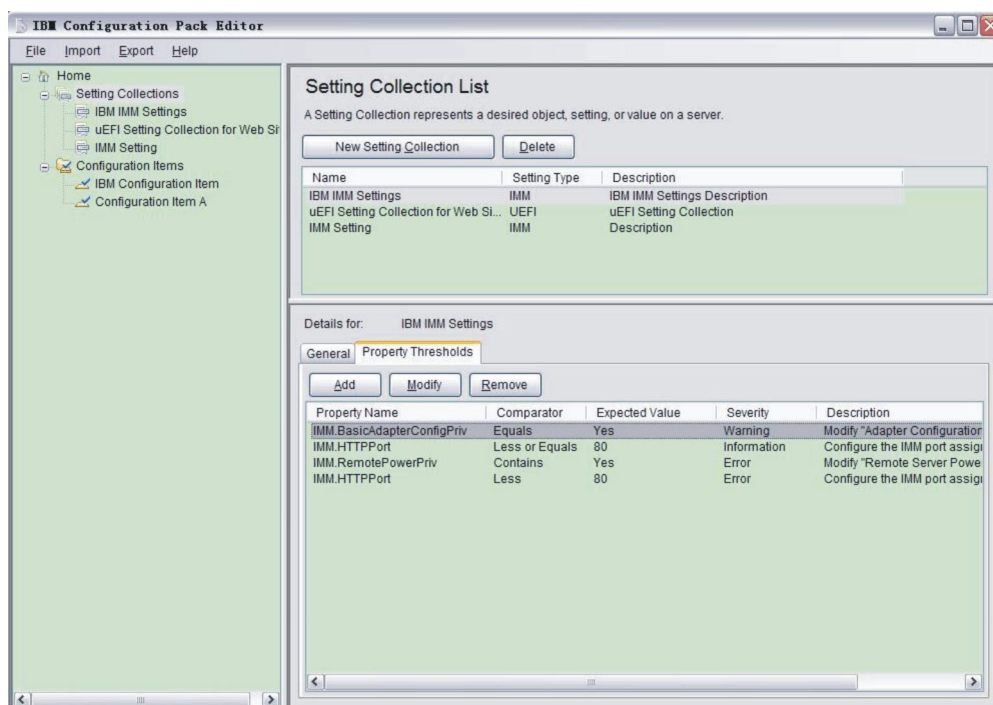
IBM Configuration Pack Editor

File Import Export Help

Home
Setting Collections
IBM IMM Settings
uEFI Setting Collection for Web Si
IMM Setting
Configuration Items
IBM Configuration Item
Configuration Item A

Setting Collection List

A Setting Collection represents a desired object, setting, or value on a server.

New Setting Collection
Delete

| Name | Setting Type | Description |
|---|---|---|
| IBM IMM Settings | IMM | IBM IMM Settings Description |
| uEFI Setting Collection for Web Si... | UEFI | uEFI Setting Collection |
| IMM Setting | IMM | Description |

Details for: IBM IMM Settings

General
Property Thresholds

Add
Modify
Remove

| Property Name | Comparator | Expected Value | Severity | Description |
|---|---|---|---|---|
| IMM.BasicAdapterConfigPriv | Equals | Yes | Warning | Modify "Adapter Configuration |
| IMM.HTTPPort | Less or Equals | 80 | Information | Configure the IMM port assigi |
| IMM.RemotePowerPriv | Contains | Yes | Error | Modify "Remote Server Powe |
| IMM.HTTPPort | Less | 80 | Error | Configure the IMM port assigi |